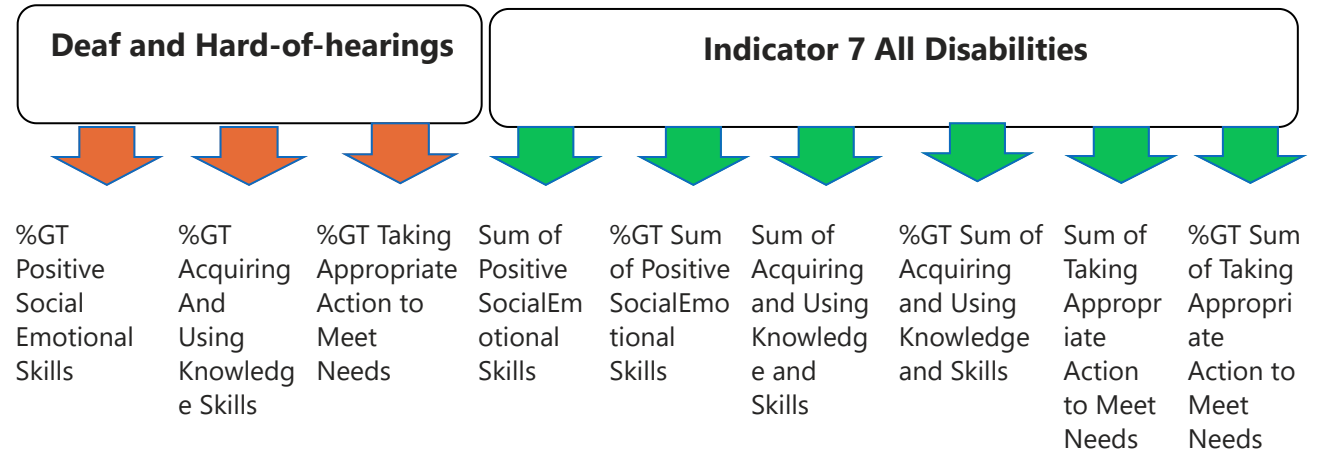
Deaf and Hard-of-hearings

Indicator 7 All Disabilities

%GT Positive Social Emotional Skills

%GT Acquiring And Using Knowledge Skills

%GT Taking Appropriate Action to Meet Needs

Sum of Positive SocialEmotional Skills

%GT Sum of Positive SocialEmotional Skills

Sum of Acquiring and Using Knowledge and Skills

%GT Sum of Acquiring and Using Knowledge and Skills

Sum of Taking Appropriate Action to Meet Needs

%GT Sum of Taking Appropriate Action to Meet Needs